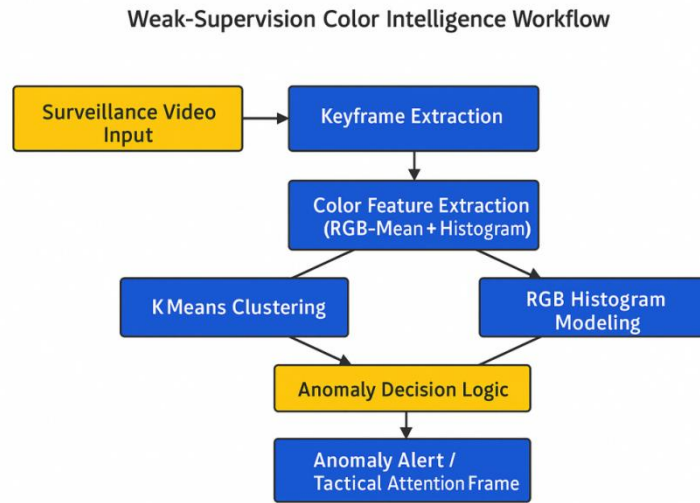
Weak-Supervision Color Intelligence Workflow

Surveillance Video Input

Keyframe Extraction

Color Feature Extraction (RGB-Mean + Histogram)

K Means Clustering

RGB Histogram Modeling

Anomaly Decision Logic

Anomaly Alert / Tactical Attention Frame